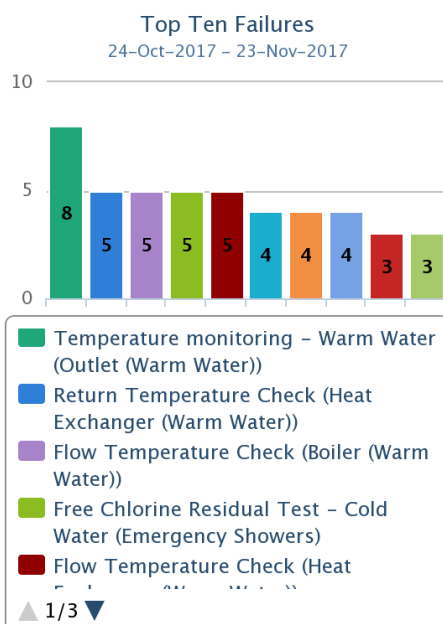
Top Ten Failures
24-Oct-2017 - 23-Nov-2017

10
5
0

8
5
5
5
5
4
4
4
3
3

Temperature monitoring - Warm Water (Outlet (Warm Water))
Return Temperature Check (Heat Exchanger (Warm Water))
Flow Temperature Check (Boiler (Warm Water))
Free Chlorine Residual Test - Cold Water (Emergency Showers)
Flow Temperature Check (Heat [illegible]

1/3